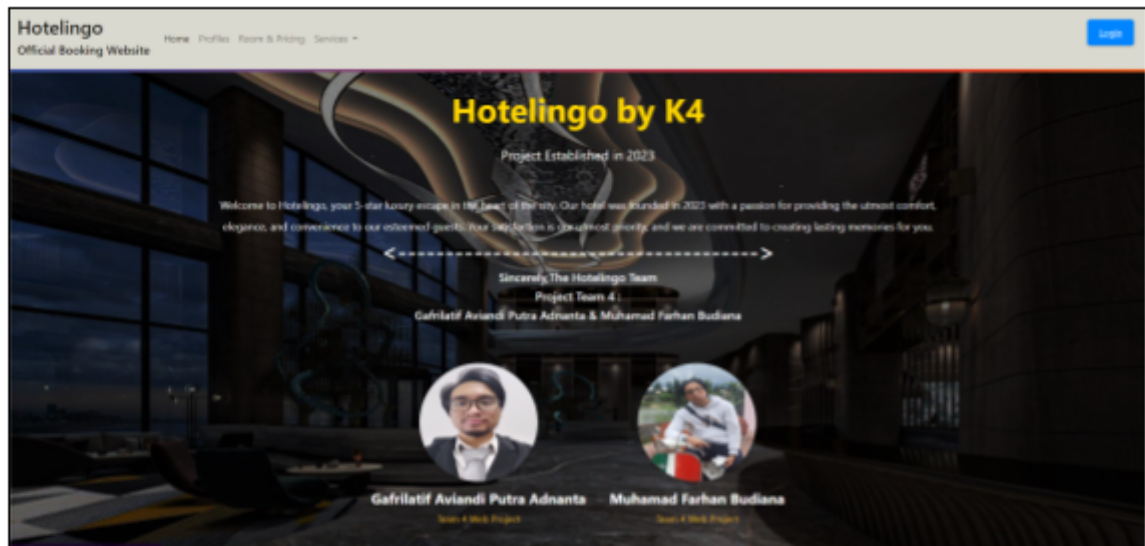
Hotelingo
Official Booking Website

Home Profiles Room & Pricing Services

Login

Hotelingo by K4

Project Established in 2023

Welcome to Hotelingo, your 5-star luxury escape in the heart of the city. Our hotel was founded in 2023 with a passion for providing the utmost comfort, elegance, and convenience to our esteemed guests. Your satisfaction is our utmost priority, and we are committed to creating lasting memories for you.

<------------------------------------>

Sincerely, The Hotelingo Team
Project Team 4 :
Gafrilatif Aviandi Putra Adnanta & Muhamad Farhan Budiana

Gafrilatif Aviandi Putra Adnanta
Team 4 Web Project

Muhamad Farhan Budiana
Team 4 Web Project